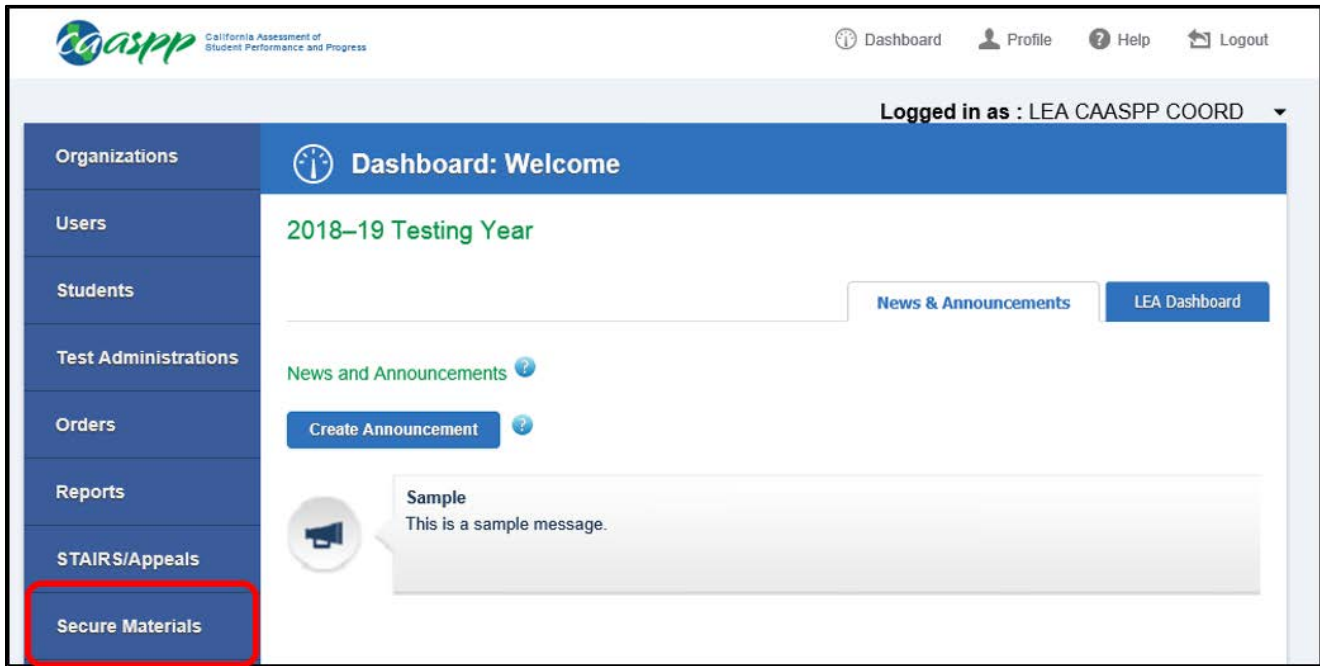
caaspp California Assessment of Student Performance and Progress

Dashboard Profile Help Logout

Logged in as : LEA CAASPP COORD

Organizations

Users

Students

Test Administrations

Orders

Reports

STAIRS/Appeals

Secure Materials

Dashboard: Welcome

2018–19 Testing Year

News & Announcements

LEA Dashboard

News and Announcements

Create Announcement

Sample
This is a sample message.